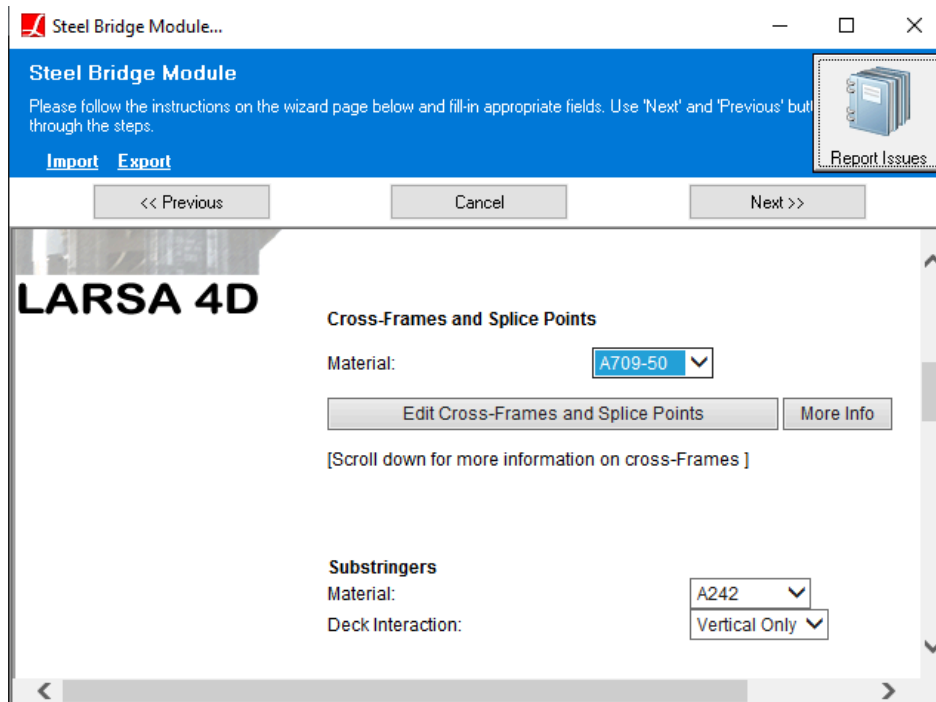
Steel Bridge Module...

Steel Bridge Module

Please follow the instructions on the wizard page below and fill-in appropriate fields. Use 'Next' and 'Previous' but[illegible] through the steps.

Import Export

Report Issues

<< Previous

Cancel

Next >>

LARSA 4D

Cross-Frames and Splice Points

Material: A709-50

Edit Cross-Frames and Splice Points

More Info

[Scroll down for more information on cross-Frames ]

Substringers

Material: A242

Deck Interaction: Vertical Only